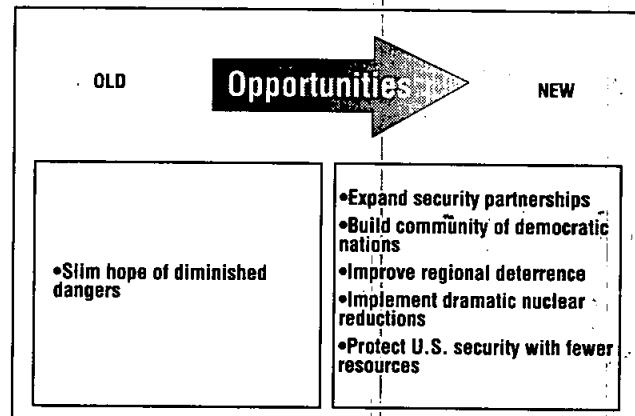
OLD

Opportunities

NEW

•Slim hope of diminished dangers

•Expand security partnerships
•Build community of democratic nations
•Improve regional deterrence
•Implement dramatic nuclear reductions
•Protect U.S. security with fewer resources